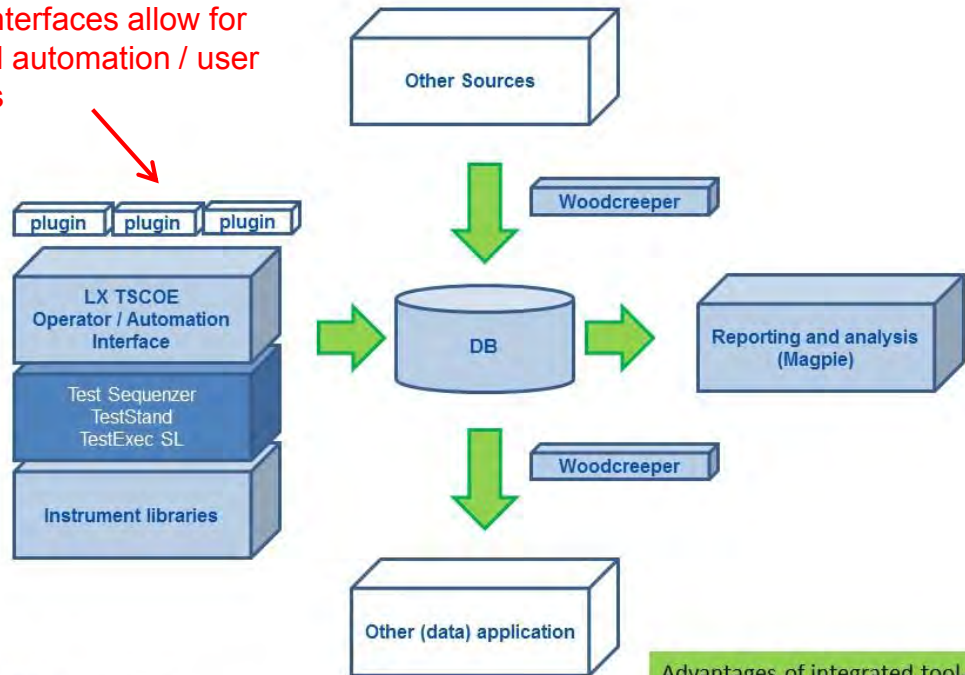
nterfaces allow for
l automation / user
s

Other Sources

Woodcreeper

plugin plugin plugin

LX TSCOE
Operator / Automation
Interface

Test Sequenzer
TestStand
TestExec SL

Instrument libraries

DB

Reporting and analysis
(Magpie)

Woodcreeper

Other (data) application

Advantages of integrated tool